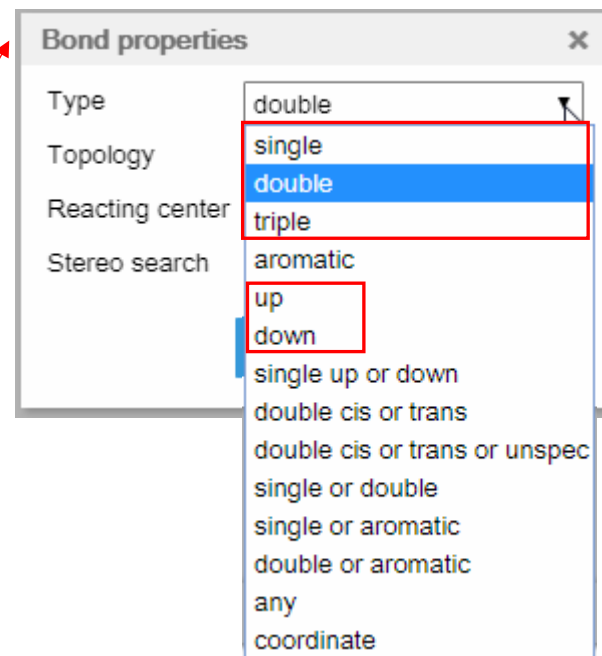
Bond properties ×

Type
Topology
Reacting center
Stereo search

double

single
double
triple
aromatic
up
down
single up or down
double cis or trans
double cis or trans or unspec
single or double
single or aromatic
double or aromatic
any
coordinate